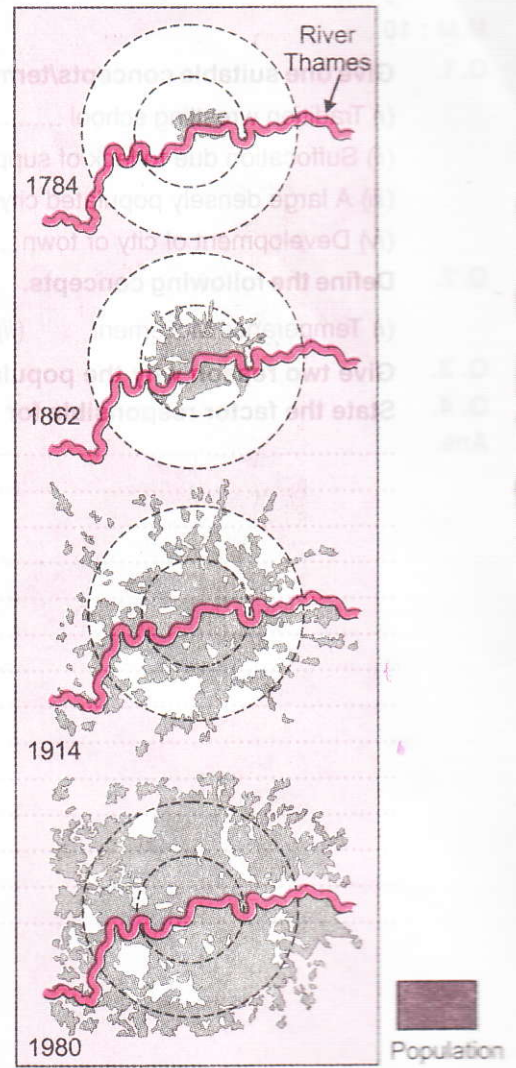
River Thames

1784

1862

1914

1980

Population

Q. 1. Give one suitable concepts/term
(i) Traditional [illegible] school
(ii) Suffocation due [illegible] of sup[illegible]
(iii) A large densely populated city
(iv) Development of city or town
Q. 2. Define the following concepts.
(i) Temporary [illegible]
Q. 3. Give two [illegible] the popul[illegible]
Q. 4. State the factor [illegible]
Ans.